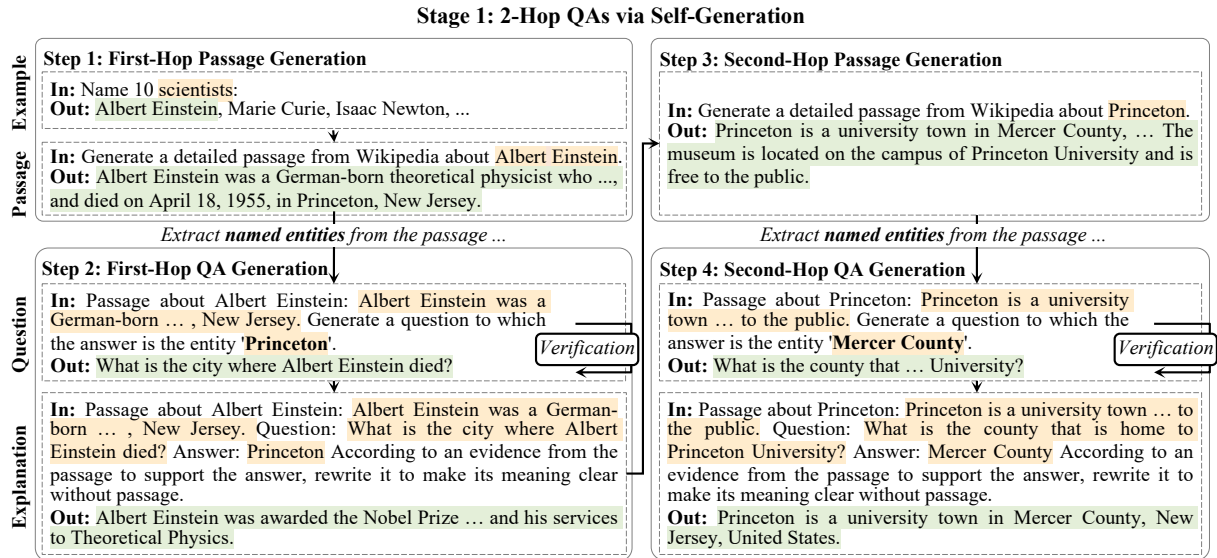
Stage 1: 2-Hop QAs via Self-Generation

Step 1: First-Hop Passage Generation

Example

In: Name 10 scientists:
Out: Albert Einstein, Marie Curie, Isaac Newton, ...

Passage

In: Generate a detailed passage from Wikipedia about Albert Einstein.
Out: Albert Einstein was a German-born theoretical physicist who ..., and died on April 18, 1955, in Princeton, New Jersey.

Extract named entities from the passage ...

Step 2: First-Hop QA Generation

Question

In: Passage about Albert Einstein: Albert Einstein was a German-born … , New Jersey. Generate a question to which the answer is the entity 'Princeton'.
Out: What is the city where Albert Einstein died?

Verification

Explanation

In: Passage about Albert Einstein: Albert Einstein was a German-born … , New Jersey. Question: What is the city where Albert Einstein died? Answer: Princeton According to an evidence from the passage to support the answer, rewrite it to make its meaning clear without passage.
Out: Albert Einstein was awarded the Nobel Prize … and his services to Theoretical Physics.

Step 3: Second-Hop Passage Generation

In: Generate a detailed passage from Wikipedia about Princeton.
Out: Princeton is a university town in Mercer County, … The museum is located on the campus of Princeton University and is free to the public.

Extract named entities from the passage ...

Step 4: Second-Hop QA Generation

In: Passage about Princeton: Princeton is a university town … to the public. Generate a question to which the answer is the entity 'Mercer County'.
Out: What is the county that … University?

Verification

In: Passage about Princeton: Princeton is a university town … to the public. Question: What is the county that is home to Princeton University? Answer: Mercer County According to an evidence from the passage to support the answer, rewrite it to make its meaning clear without passage.
Out: Princeton is a university town in Mercer County, New Jersey, United States.